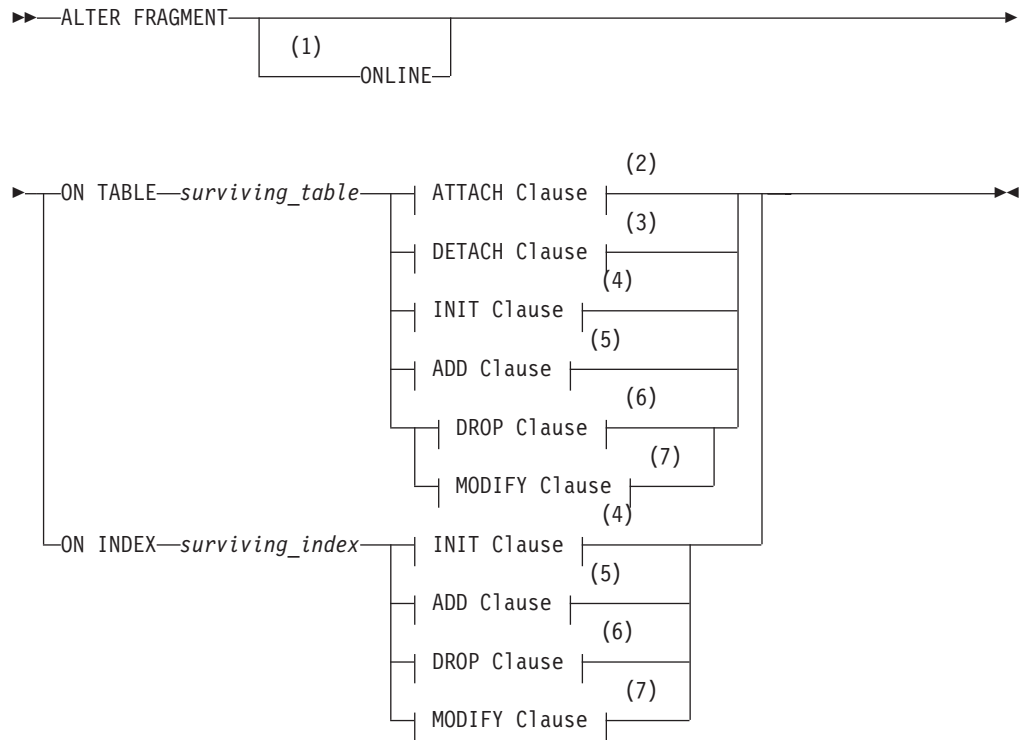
ALTER FRAGMENT
(1)
ONLINE

ON TABLE surviving_table
ATTACH Clause (2)
DETACH Clause (3)
INIT Clause (4)
ADD Clause (5)
DROP Clause (6)
MODIFY Clause (7)

ON INDEX surviving_index
INIT Clause (4)
ADD Clause (5)
DROP Clause (6)
MODIFY Clause (7)